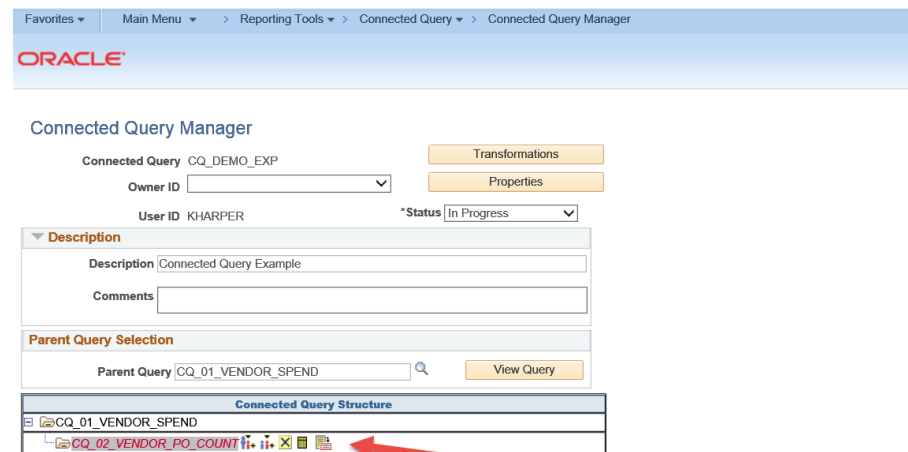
Favorites ▾ Main Menu ▾ > Reporting Tools ▾ > Connected Query ▾ > Connected Query Manager

ORACLE

Connected Query Manager

Connected Query CQ_DEMO_EXP

Transformations

Owner ID

Properties

User ID KHARPER

*Status In Progress

Description

Description Connected Query Example

Comments

Parent Query Selection

Parent Query CQ_01_VENDOR_SPEND

View Query

Connected Query Structure

CQ_01_VENDOR_SPEND

CQ_02_VENDOR_PO_COUNT